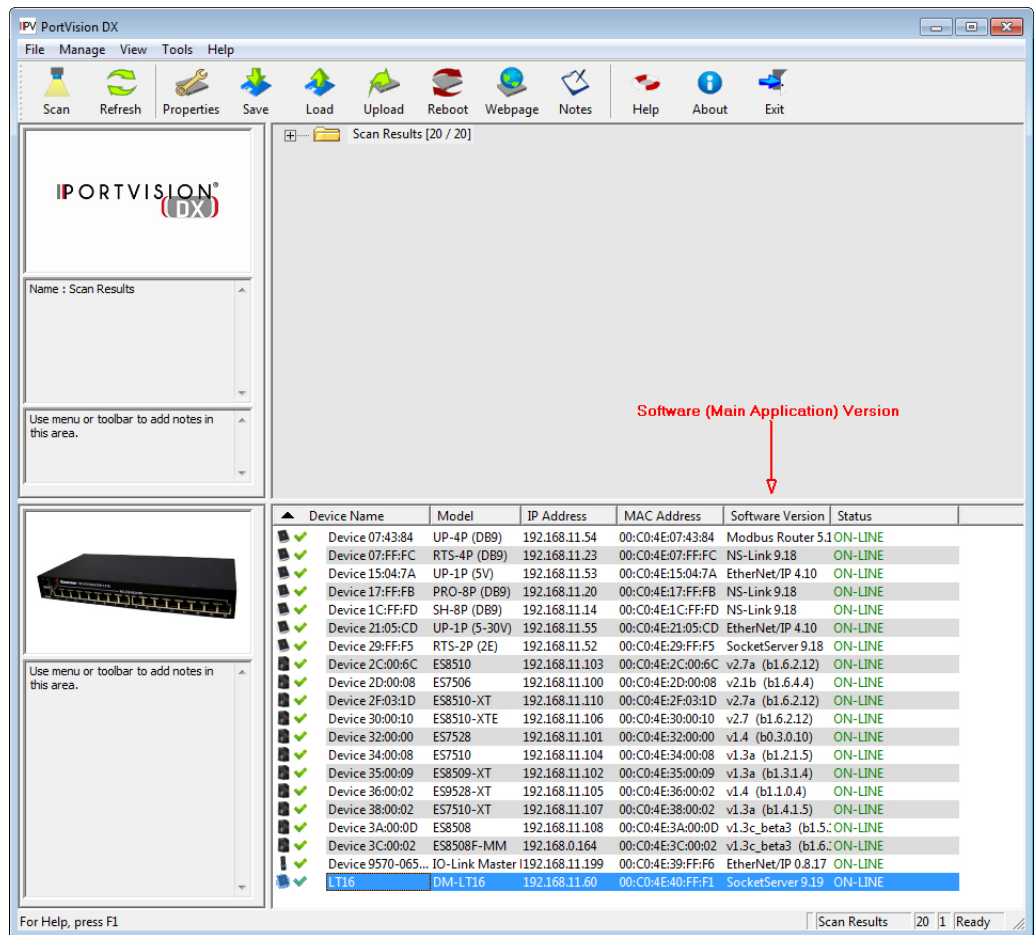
IPV PortVision DX

File Manage View Tools Help

Scan Refresh Properties Save Load Upload Reboot Webpage Notes Help About Exit

Scan Results [20 / 20]

PORTVISION DX

Name : Scan Results

Use menu or toolbar to add notes in this area.

Software (Main Application) Version

| Device Name | Model | IP Address | MAC Address | Software Version | Status |
|---|---|---|---|---|---|
| Device 07:43:84 | UP-4P (DB9) | 192.168.11.54 | 00:C0:4E:07:43:84 | Modbus Router 5.1 | ON-LINE |
| Device 07:FF:FC | RTS-4P (DB9) | 192.168.11.23 | 00:C0:4E:07:FF:FC | NS-Link 9.18 | ON-LINE |
| Device 15:04:7A | UP-1P (5V) | 192.168.11.53 | 00:C0:4E:15:04:7A | EtherNet/IP 4.10 | ON-LINE |
| Device 17:FF:FB | PRO-8P (DB9) | 192.168.11.20 | 00:C0:4E:17:FF:FB | NS-Link 9.18 | ON-LINE |
| Device 1C:FF:FD | SH-8P (DB9) | 192.168.11.14 | 00:C0:4E:1C:FF:FD | NS-Link 9.18 | ON-LINE |
| Device 21:05:CD | UP-1P (5-30V) | 192.168.11.55 | 00:C0:4E:21:05:CD | EtherNet/IP 4.10 | ON-LINE |
| Device 29:FF:F5 | RTS-2P (2E) | 192.168.11.52 | 00:C0:4E:29:FF:F5 | SocketServer 9.18 | ON-LINE |
| Device 2C:00:6C | ES8510 | 192.168.11.103 | 00:C0:4E:2C:00:6C | v2.7a (b1.6.2.12) | ON-LINE |
| Device 2D:00:08 | ES7506 | 192.168.11.100 | 00:C0:4E:2D:00:08 | v2.1b (b1.6.4.4) | ON-LINE |
| Device 2F:03:1D | ES8510-XT | 192.168.11.110 | 00:C0:4E:2F:03:1D | v2.7a (b1.6.2.12) | ON-LINE |
| Device 30:00:10 | ES8510-XTE | 192.168.11.106 | 00:C0:4E:30:00:10 | v2.7 (b1.6.2.12) | ON-LINE |
| Device 32:00:00 | ES7528 | 192.168.11.101 | 00:C0:4E:32:00:00 | v1.4 (b0.3.0.10) | ON-LINE |
| Device 34:00:08 | ES7510 | 192.168.11.104 | 00:C0:4E:34:00:08 | v1.3a (b1.2.1.5) | ON-LINE |
| Device 35:00:09 | ES8509-XT | 192.168.11.102 | 00:C0:4E:35:00:09 | v1.3a (b1.3.1.4) | ON-LINE |
| Device 36:00:02 | ES9528-XT | 192.168.11.105 | 00:C0:4E:36:00:02 | v1.4 (b1.1.0.4) | ON-LINE |
| Device 38:00:02 | ES7510-XT | 192.168.11.107 | 00:C0:4E:38:00:02 | v1.3a (b1.4.1.5) | ON-LINE |
| Device 3A:00:0D | ES8508 | 192.168.11.108 | 00:C0:4E:3A:00:0D | v1.3c_beta3 (b1.5. | ON-LINE |
| Device 3C:00:02 | ES8508F-MM | 192.168.0.164 | 00:C0:4E:3C:00:02 | v1.3c_beta3 (b1.6. | ON-LINE |
| Device 9570-065... | IO-Link Master I | 192.168.11.199 | 00:C0:4E:39:FF:F6 | EtherNet/IP 0.8.17 | ON-LINE |
| LT16 | DM-LT16 | 192.168.11.60 | 00:C0:4E:40:FF:F1 | SocketServer 9.19 | ON-LINE |

Use menu or toolbar to add notes in this area.

For Help, press F1 | Scan Results | 20 | 1 | Ready